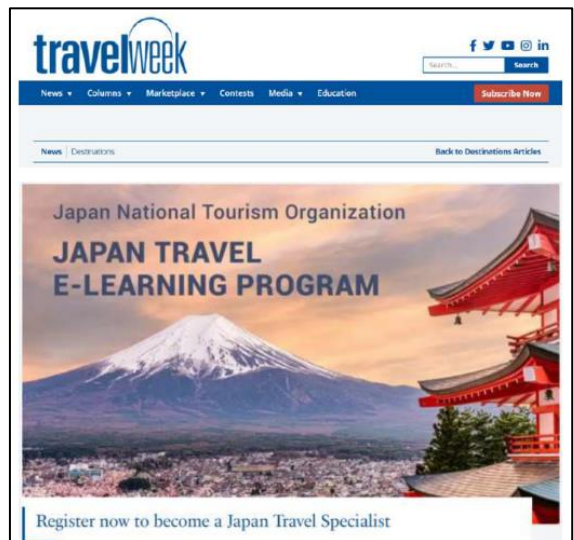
travelweek

f in

Search... Search

News ▾ Columns ▾ Marketplace ▾ Contests Media ▾ Education Subscribe Now

News | Destinations Back to Destinations Articles

Japan National Tourism Organization

JAPAN TRAVEL E-LEARNING PROGRAM

Register now to become a Japan Travel Specialist